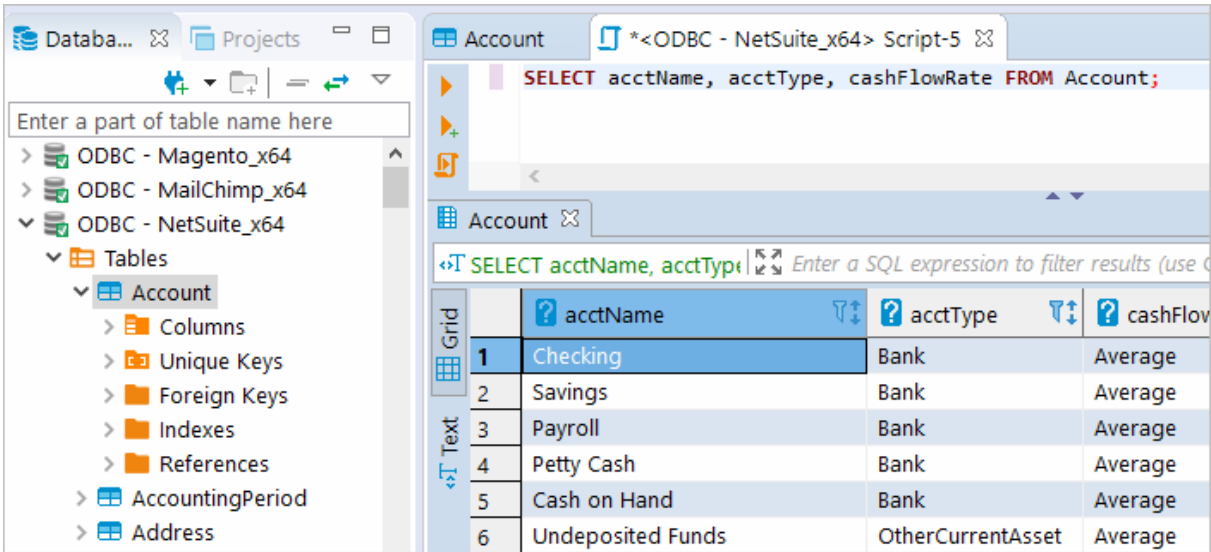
Databa... ☒ Projects

Enter a part of table name here

ODBC - Magento_x64
ODBC - MailChimp_x64
ODBC - NetSuite_x64
Tables
Account
Columns
Unique Keys
Foreign Keys
Indexes
References
AccountingPeriod
Address

Account
*<ODBC - NetSuite_x64> Script-5 ☒

SELECT acctName, acctType, cashFlowRate FROM Account;

Account ☒

SELECT acctName, acctTyp
Enter a SQL expression to filter results (use C

Grid
Text

| | acctName | acctType | cashFlow |
|---|---|---|---|
| 1 | Checking | Bank | Average |
| 2 | Savings | Bank | Average |
| 3 | Payroll | Bank | Average |
| 4 | Petty Cash | Bank | Average |
| 5 | Cash on Hand | Bank | Average |
| 6 | Undeposited Funds | OtherCurrentAsset | Average |